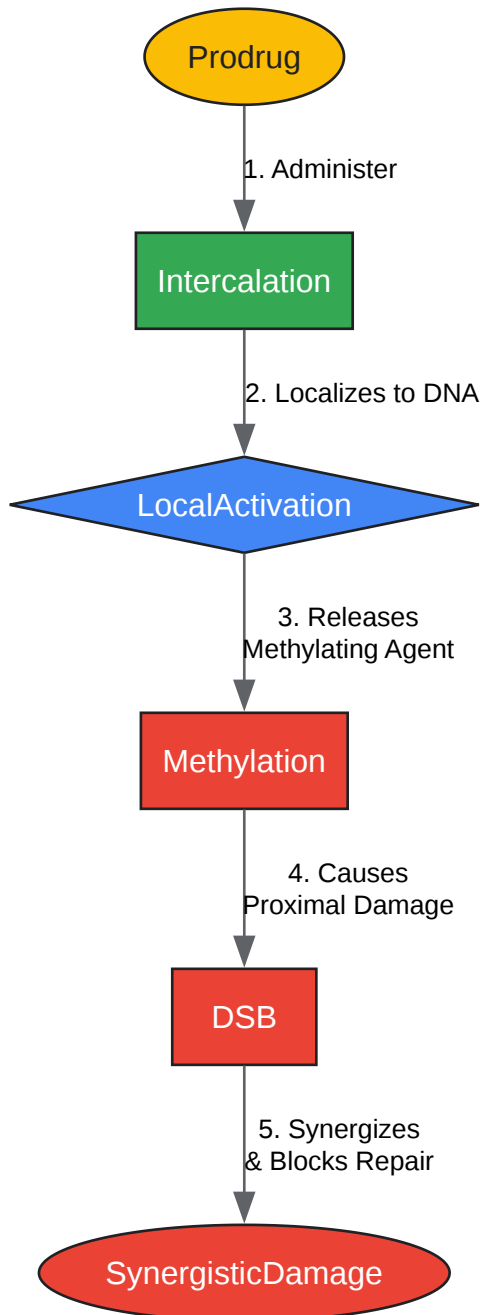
Prodrug

1. Administer

Intercalation

2. Localizes to DNA

LocalActivation

3. Releases Methylating Agent

Methylation

4. Causes Proximal Damage

DSB

5. Synergizes & Blocks Repair

SynergisticDamage